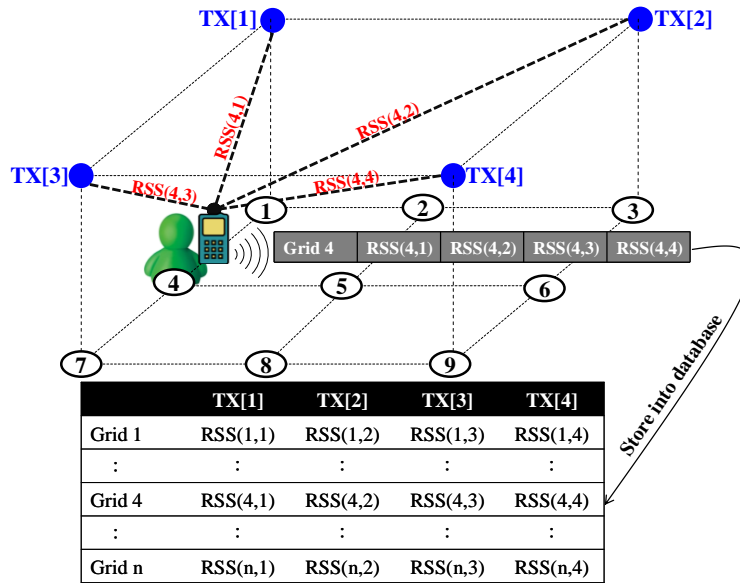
TX[1]

TX[2]

TX[3]

TX[4]

RSS(4,1)

RSS(4,2)

RSS(4,3)

RSS(4,4)

1

2

3

| Grid 4 | RSS(4,1) | RSS(4,2) | RSS(4,3) | RSS(4,4) |
|---|---|---|---|---|

4

5

6

7

8

9

Store into database

| | TX[1] | TX[2] | TX[3] | TX[4] |
|---|---|---|---|---|
| Grid 1 | RSS(1,1) | RSS(1,2) | RSS(1,3) | RSS(1,4) |
| : | : | : | : | : |
| Grid 4 | RSS(4,1) | RSS(4,2) | RSS(4,3) | RSS(4,4) |
| : | : | : | : | : |
| Grid n | RSS(n,1) | RSS(n,2) | RSS(n,3) | RSS(n,4) |